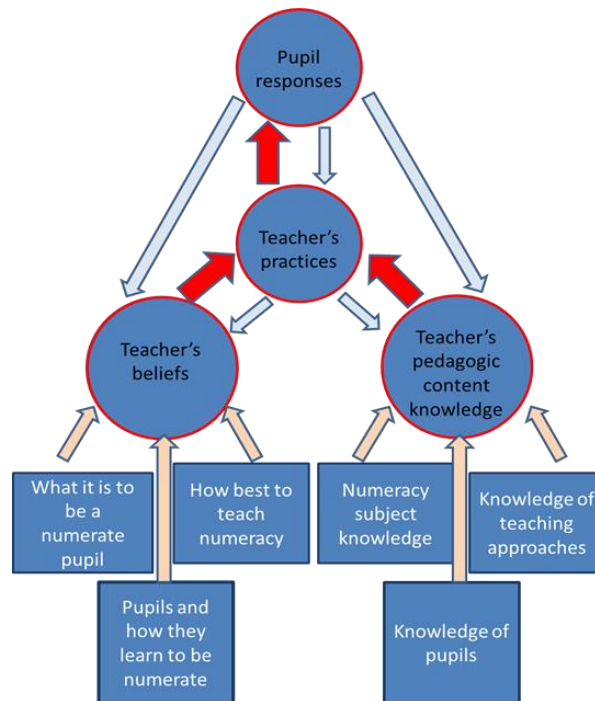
Pupil responses

Teacher's practices

Teacher's beliefs

Teacher's pedagogic content knowledge

What it is to be a numerate pupil

How best to teach numeracy

Pupils and how they learn to be numerate

Numeracy subject knowledge

Knowledge of teaching approaches

Knowledge of pupils